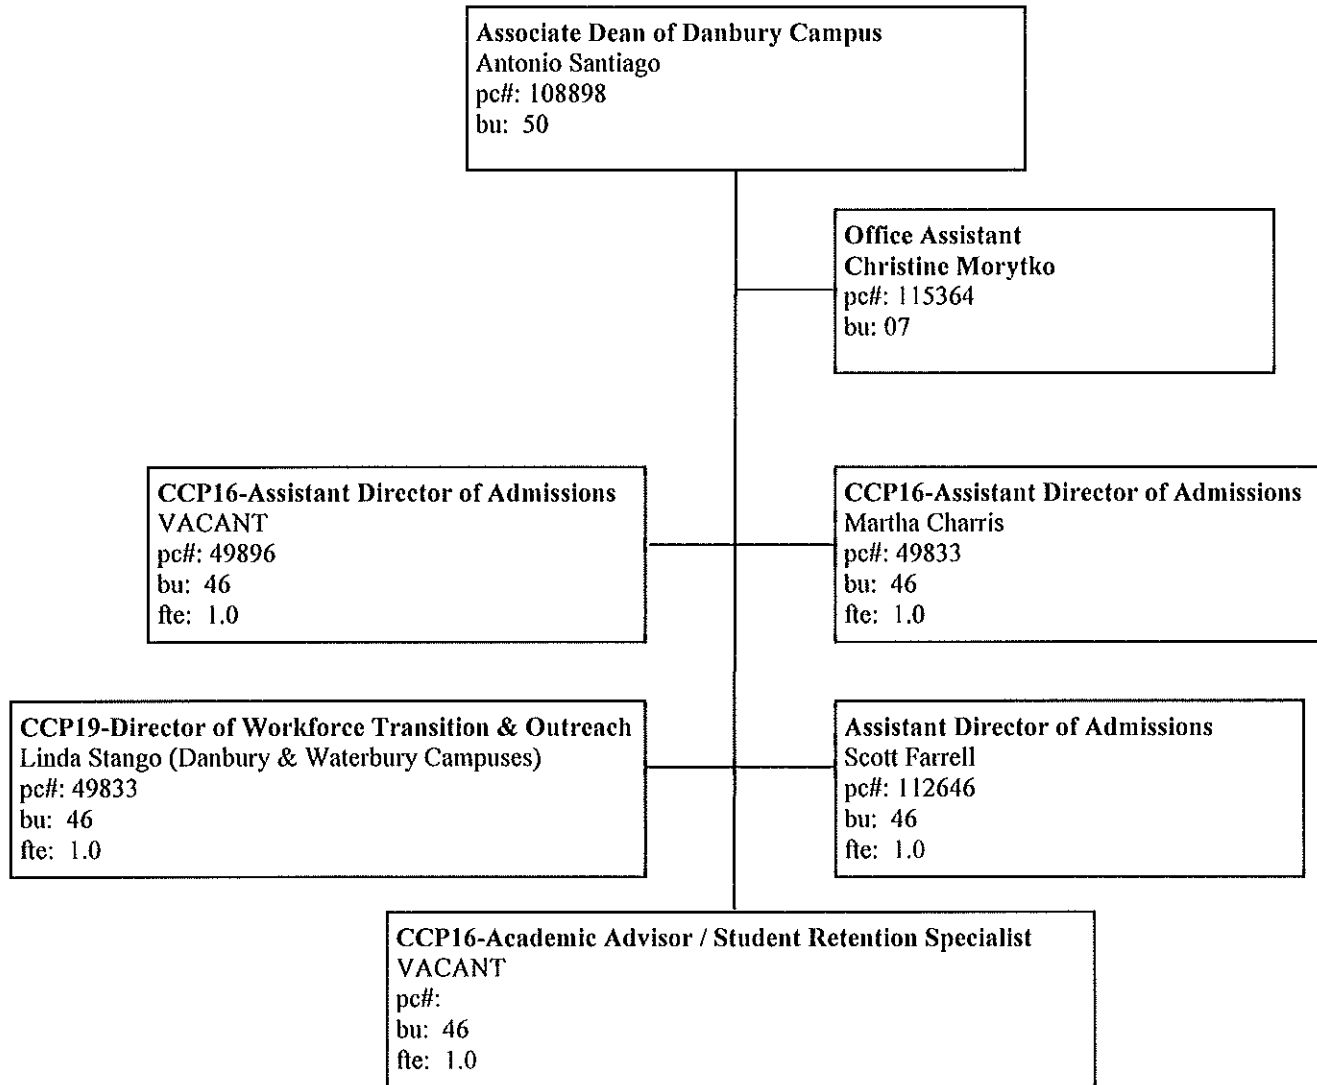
Associate Dean of Danbury Campus
Antonio Santiago
pc#: 108898
bu: 50

Office Assistant
Christine Morytko
pc#: 115364
bu: 07

CCP16-Assistant Director of Admissions
VACANT
pc#: 49896
bu: 46
fte: 1.0

CCP16-Assistant Director of Admissions
Martha Charris
pc#: 49833
bu: 46
fte: 1.0

CCP19-Director of Workforce Transition & Outreach
Linda Stango (Danbury & Waterbury Campuses)
pc#: 49833
bu: 46
fte: 1.0

Assistant Director of Admissions
Scott Farrell
pc#: 112646
bu: 46
fte: 1.0

CCP16-Academic Advisor / Student Retention Specialist
VACANT
pc#:
bu: 46
fte: 1.0